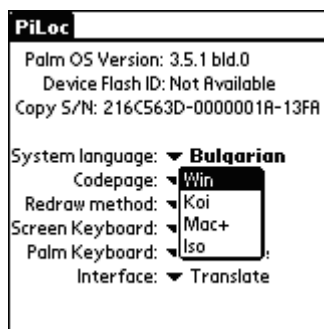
PiLoc

Palm OS Version: 3.5.1 bld.0
Device Flash ID: Not Available
Copy S/N: 216C563D-0000001A-13FA

System language: ▼ Bulgarian
Codepage: ▼
Redraw method: ▼
Screen Keyboard: ▼
Palm Keyboard: ▼
Interface: ▼ Translate

Win
Koi
Mac+
Iso